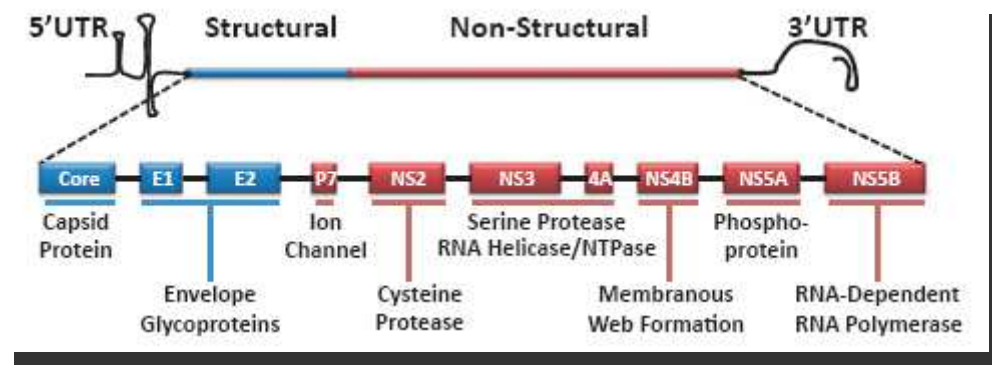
5'UTR

Structural

Non-Structural

3'UTR

Core

E1

E2

P7

NS2

NS3

4A

NS4B

NS5A

NS5B

Capsid Protein

Ion Channel

Serine Protease RNA Helicase/NTPase

Phospho-protein

Envelope Glycoproteins

Cysteine Protease

Membranous Web Formation

RNA-Dependent RNA Polymerase